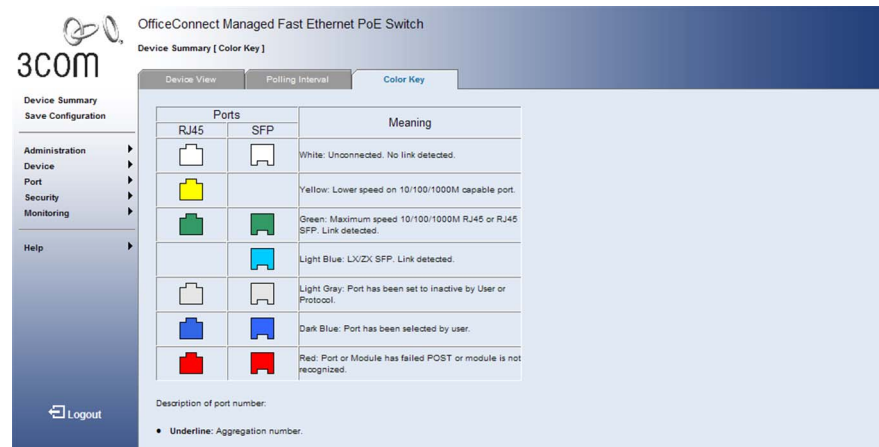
3com

OfficeConnect Managed Fast Ethernet PoE Switch

Device Summary [ Color Key ]

Device View | Polling Interval | Color Key

Device Summary
Save Configuration

Administration
Device
Port
Security
Monitoring

Help

| Ports RJ45 | Ports SFP | Meaning |
|---|---|---|
| | | White: Unconnected. No link detected. |
| | | Yellow: Lower speed on 10/100/1000M capable port. |
| | | Green: Maximum speed 10/100/1000M RJ45 or RJ45 SFP. Link detected. |
| | | Light Blue: LX/ZX SFP. Link detected. |
| | | Light Gray: Port has been set to inactive by User or Protocol. |
| | | Dark Blue: Port has been selected by user. |
| | | Red: Port or Module has failed POST or module is not recognized. |

Description of port number:

• Underline: Aggregation number.

Logout